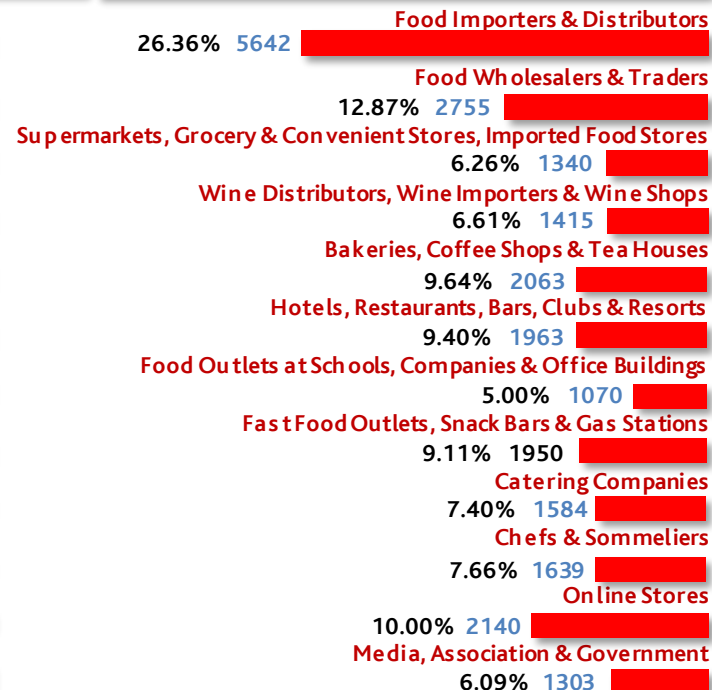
Food Importers & Distributors
26.36% 5642
Food Wholesalers & Traders
12.87% 2755
Supermarkets, Grocery & Convenient Stores, Imported Food Stores
6.26% 1340
Wine Distributors, Wine Importers & Wine Shops
6.61% 1415
Bakeries, Coffee Shops & Tea Houses
9.64% 2063
Hotels, Restaurants, Bars, Clubs & Resorts
9.40% 1963
Food Outlets at Schools, Companies & Office Buildings
5.00% 1070
Fast Food Outlets, Snack Bars & Gas Stations
9.11% 1950
Catering Companies
7.40% 1584
Chefs & Sommeliers
7.66% 1639
Online Stores
10.00% 2140
Media, Association & Government
6.09% 1303